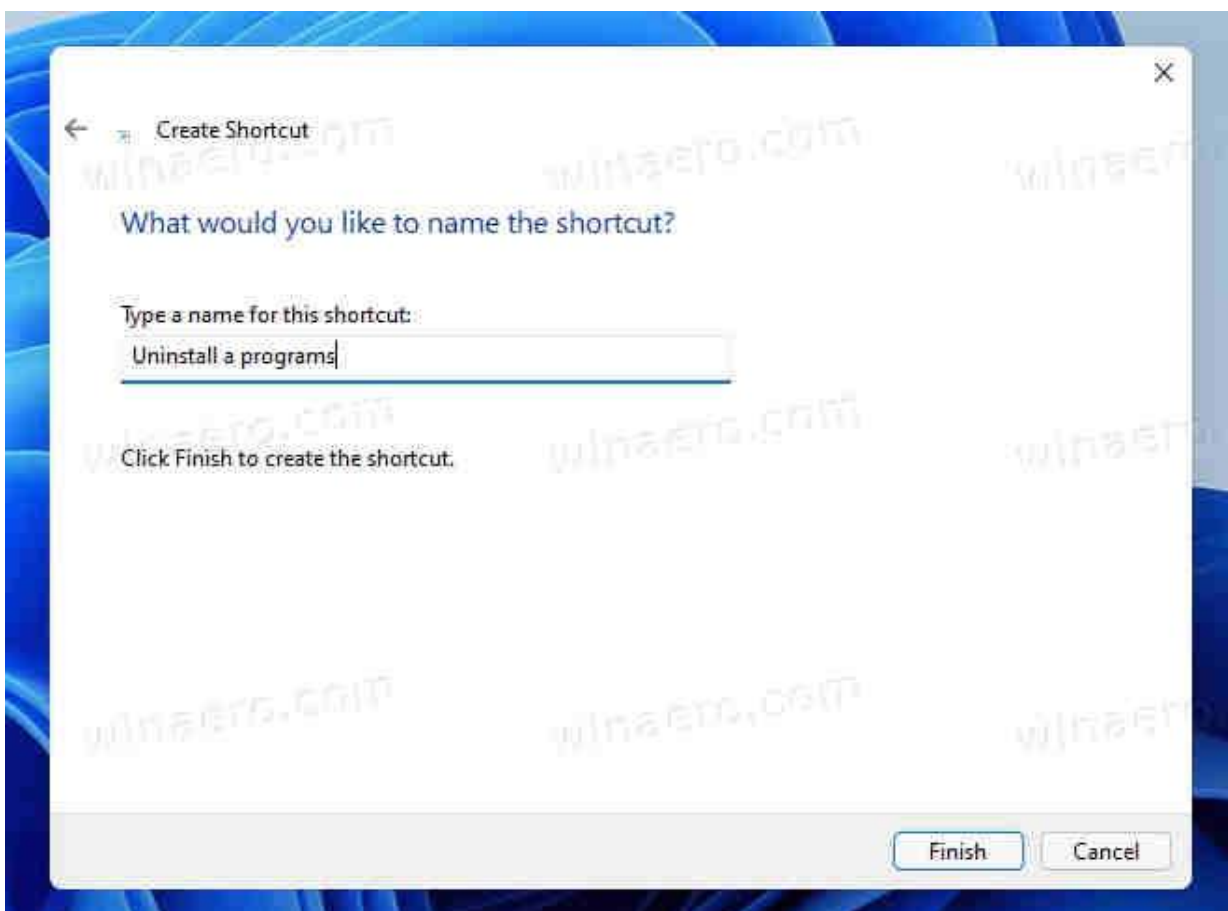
Create Shortcut

What would you like to name the shortcut?

Type a name for this shortcut:

Uninstall a programs

Click Finish to create the shortcut.

Finish

Cancel

winaero.com winaero.com winaero winaero.com winaero.com winaero winaero.com winaero.com winaero